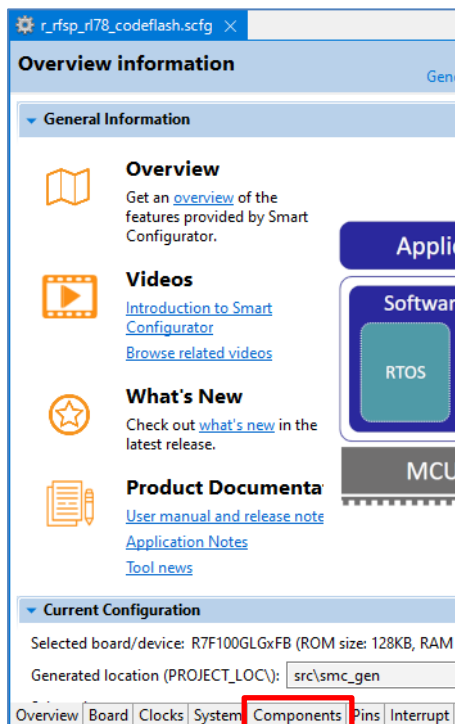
r_rfsp_rl78_codeflash.scfg ✕

Overview information

Gene

General Information

Overview

Get an overview of the features provided by Smart Configurator.

Videos

Introduction to Smart Configurator

Browse related videos

What's New

Check out what's new in the latest release.

Product Documenta

User manual and release note

Application Notes

Tool news

Applic

Softwar

RTOS

MCU

Current Configuration

Selected board/device: R7F100GLGxFB (ROM size: 128KB, RAM

Generated location (PROJECT_LOC\): src\smc_gen

Overview | Board | Clocks | System | Components | Pins | Interrupt